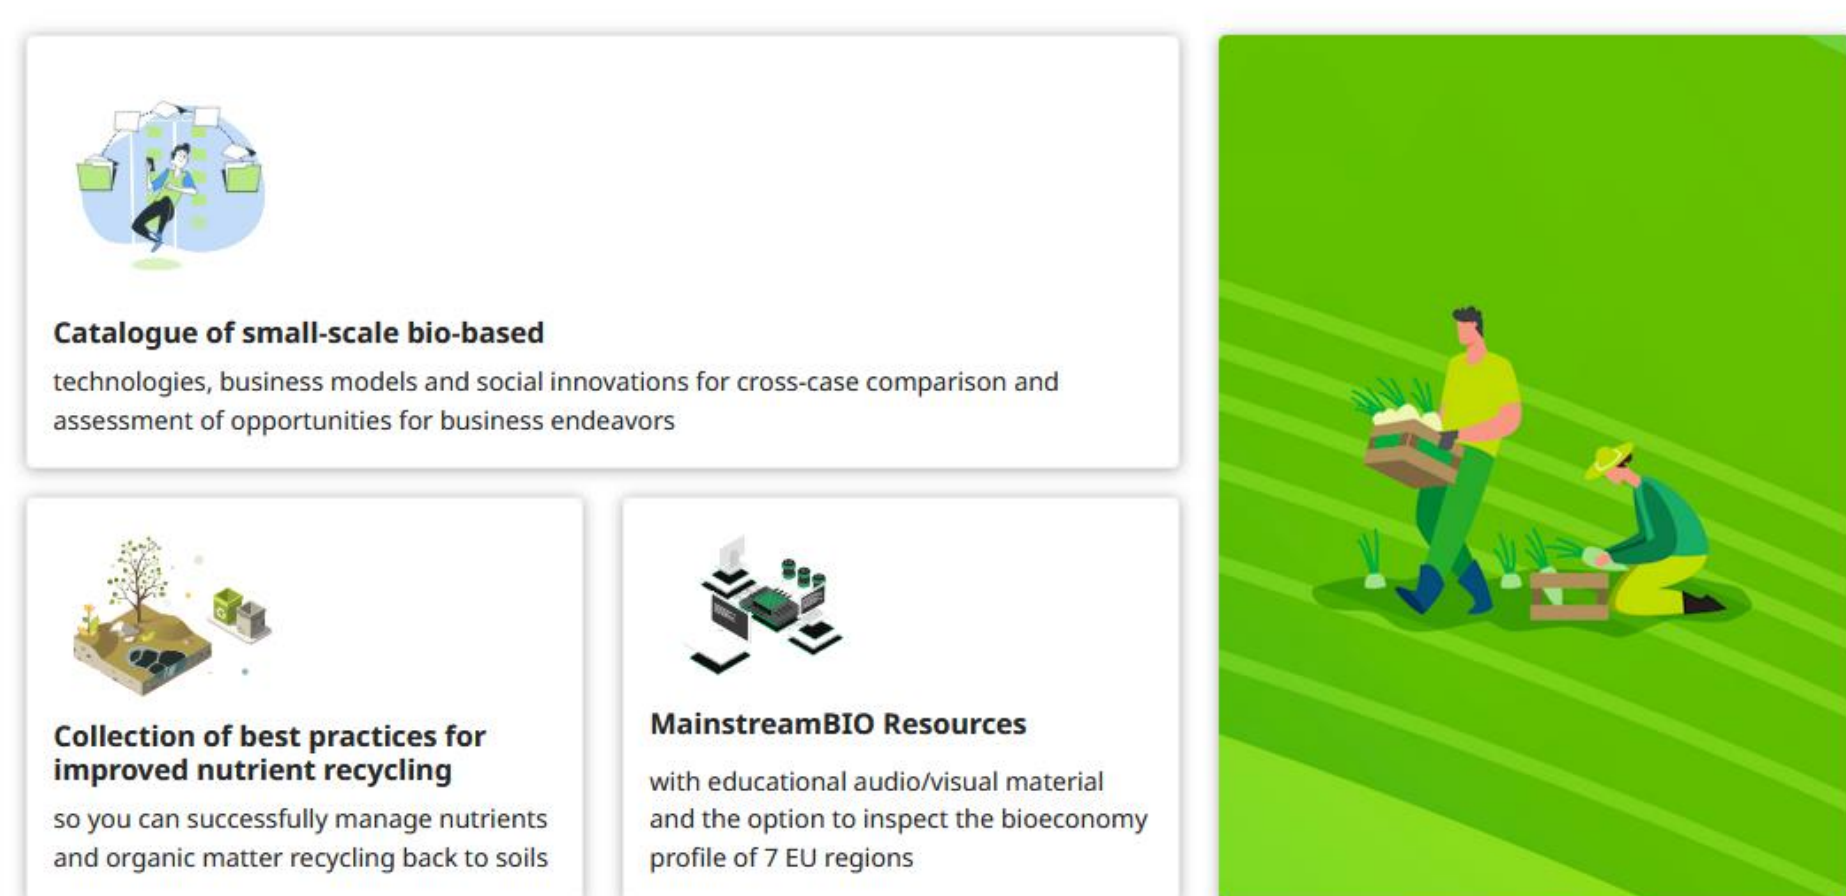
Catalogue of small-scale bio-based

technologies, business models and social innovations for cross-case comparison and assessment of opportunities for business endeavors

Collection of best practices for improved nutrient recycling

so you can successfully manage nutrients and organic matter recycling back to soils

MainstreamBIO Resources

with educational audio/visual material and the option to inspect the bioeconomy profile of 7 EU regions